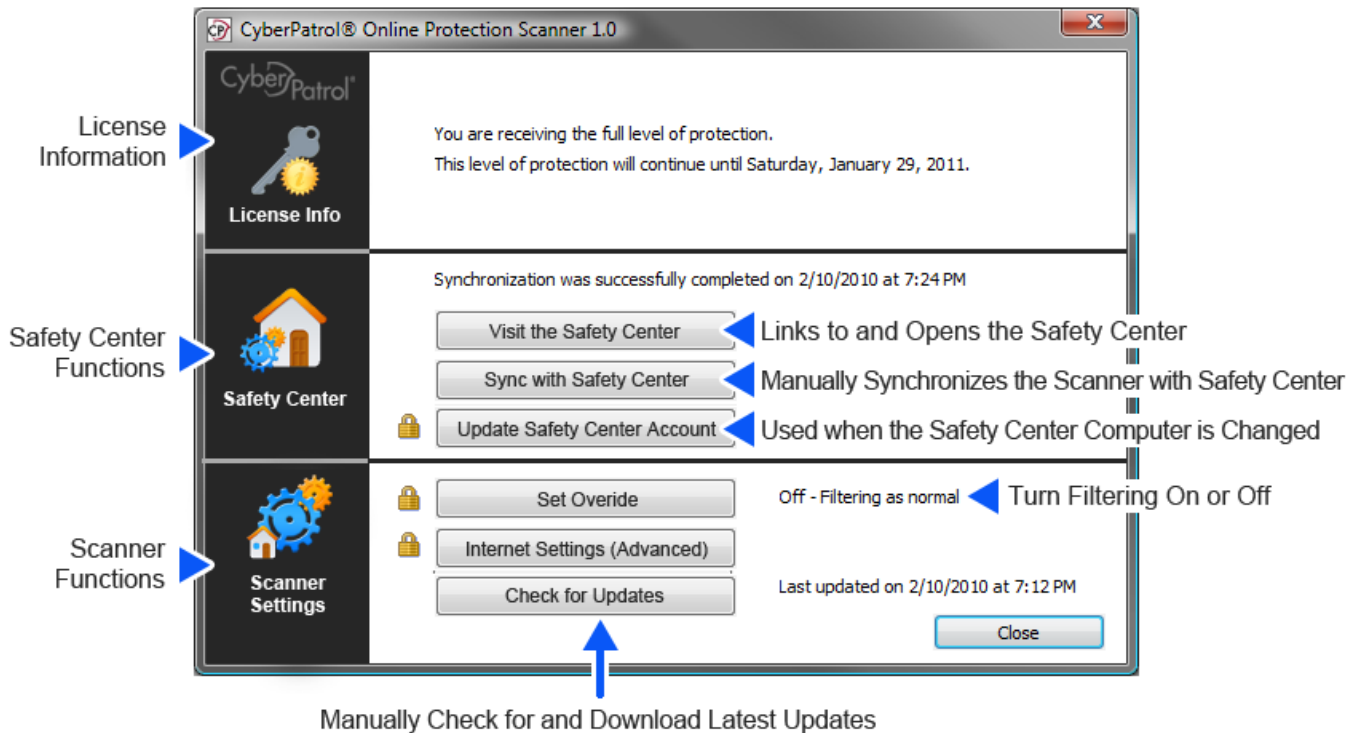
CyberPatrol® Online Protection Scanner 1.0

CyberPatrol

License Information

License Info

You are receiving the full level of protection.

This level of protection will continue until Saturday, January 29, 2011.

Safety Center Functions

Safety Center

Synchronization was successfully completed on 2/10/2010 at 7:24 PM

Visit the Safety Center

Links to and Opens the Safety Center

Sync with Safety Center

Manually Synchronizes the Scanner with Safety Center

Update Safety Center Account

Used when the Safety Center Computer is Changed

Scanner Functions

Scanner Settings

Set Overide

Off - Filtering as normal

Turn Filtering On or Off

Internet Settings (Advanced)

Check for Updates

Last updated on 2/10/2010 at 7:12 PM

Close

Manually Check for and Download Latest Updates